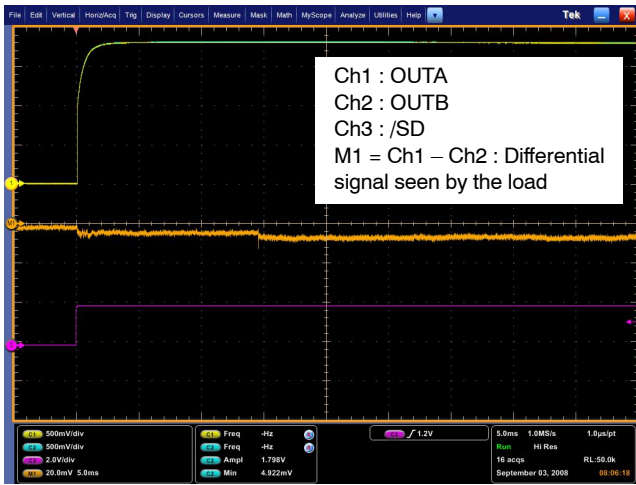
File Edit Vertical Horiz/Acq Trig Display Cursors Measure Mask Math MyScope Analyze Utilities Help Tek

Ch1 : OUTA
Ch2 : OUTB
Ch3 : /SD
M1 = Ch1 – Ch2 : Differential signal seen by the load

1
M1
3

C1 500mV/div
C2 500mV/div
C3 2.0V/div
M1 20.0mV 5.0ms

C1 Freq -Hz
C2 Freq -Hz
C2 Ampl 1.798V
C2 Min 4.922mV

C3 ∫ 1.2V

5.0ms 1.0MS/s 1.0μs/pt
Run Hi Res
16 acqs RL:50.0k
September 03, 2008 08:06:18